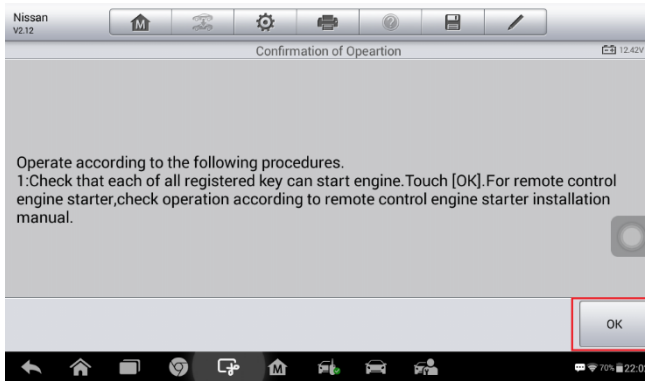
Nissan
V2.12

Confirmation of Opeartion

12.42V

Operate according to the following procedures.
1:Check that each of all registered key can start engine.Touch [OK].For remote control engine starter,check operation according to remote control engine starter installation manual.

OK

70% 22:0